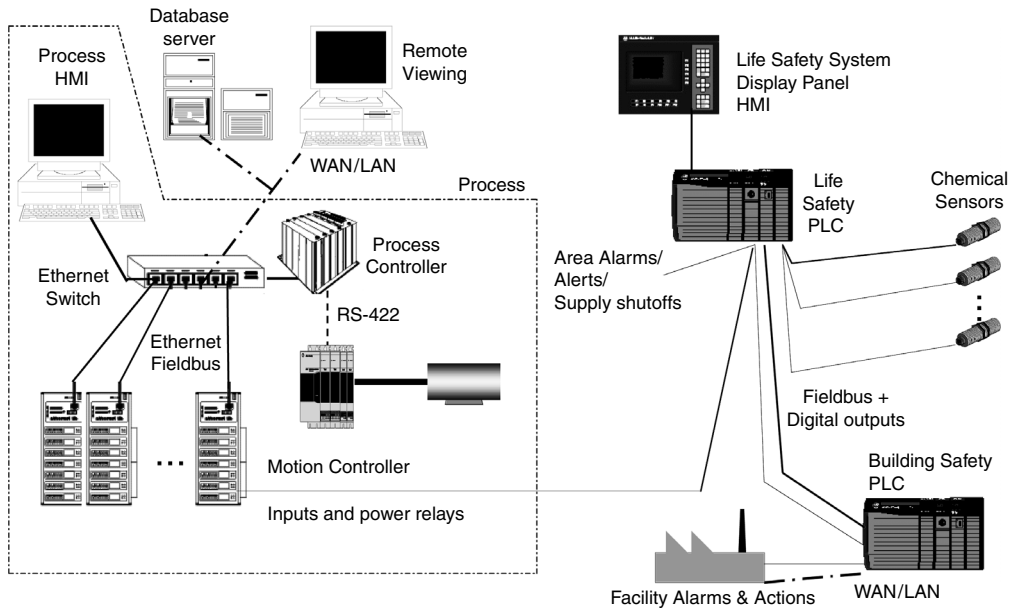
Database server

Process HMI

Remote Viewing

WAN/LAN

Process

Life Safety System Display Panel HMI

Life Safety PLC

Chemical Sensors

Ethernet Switch

Process Controller

RS-422

Ethernet Fieldbus

Area Alarms/ Alerts/ Supply shutoffs

Fieldbus + Digital outputs

...

Motion Controller

Inputs and power relays

Building Safety PLC

WAN/LAN

Facility Alarms & Actions